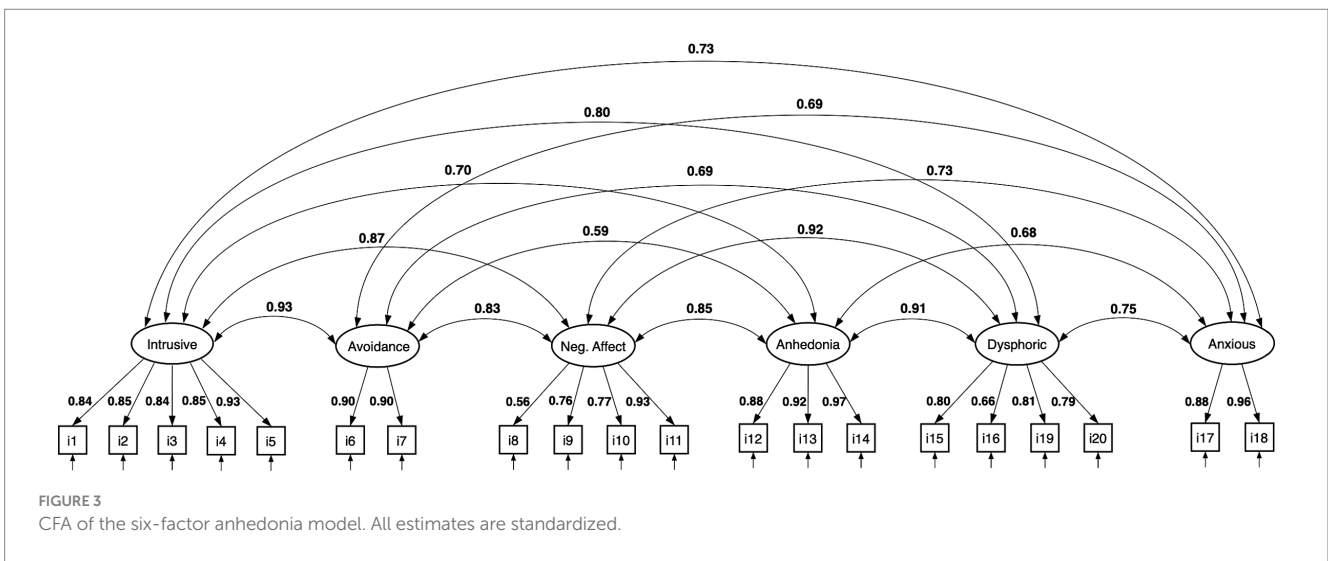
0.73

0.80

0.69

0.70

0.69

0.73

0.87

0.59

0.92

0.68

0.93

0.83

0.85

0.91

0.75

Intrusive

Avoidance

Neg. Affect

Anhedonia

Dysphoric

Anxious

0.84 0.85 0.84 0.85 0.93

0.90 0.90

0.56 0.76 0.77 0.93

0.88 0.92 0.97

0.80 0.66 0.81 0.79

0.88 0.96

i1 i2 i3 i4 i5 i6 i7 i8 i9 i10 i11 i12 i13 i14 i15 i16 i19 i20 i17 i18

FIGURE 3
CFA of the six-factor anhedonia model. All estimates are standardized.